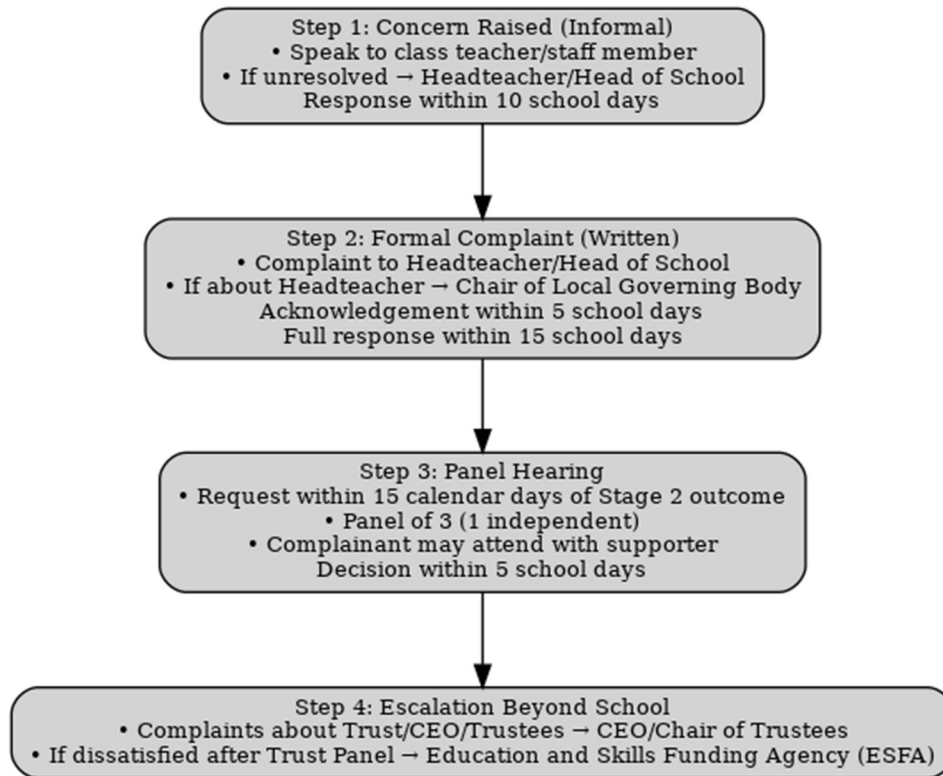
Step 1: Concern Raised (Informal)
• Speak to class teacher/staff member
• If unresolved → Headteacher/Head of School
Response within 10 school days

Step 2: Formal Complaint (Written)
• Complaint to Headteacher/Head of School
• If about Headteacher → Chair of Local Governing Body
Acknowledgement within 5 school days
Full response within 15 school days

Step 3: Panel Hearing
• Request within 15 calendar days of Stage 2 outcome
• Panel of 3 (1 independent)
• Complainant may attend with supporter
Decision within 5 school days

Step 4: Escalation Beyond School
• Complaints about Trust/CEO/Trustees → CEO/Chair of Trustees
• If dissatisfied after Trust Panel → Education and Skills Funding Agency (ESFA)